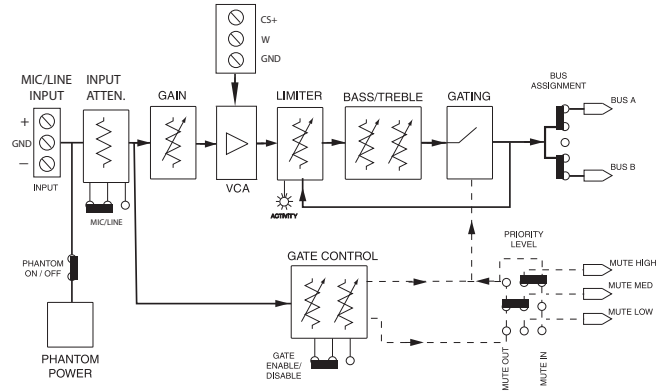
CS+
W
GND

MIC/LINE INPUT

INPUT ATTEN.

GAIN

LIMITER

BASS/TREBLE

GATING

BUS ASSIGNMENT

BUS A

BUS B

+
GND
−

INPUT

MIC/LINE

VCA

ACTIVITY

PHANTOM ON / OFF

PHANTOM POWER

GATE CONTROL

PRIORITY LEVEL

MUTE HIGH

MUTE MED

MUTE LOW

GATE ENABLE/ DISABLE

MUTE OUT

MUTE IN